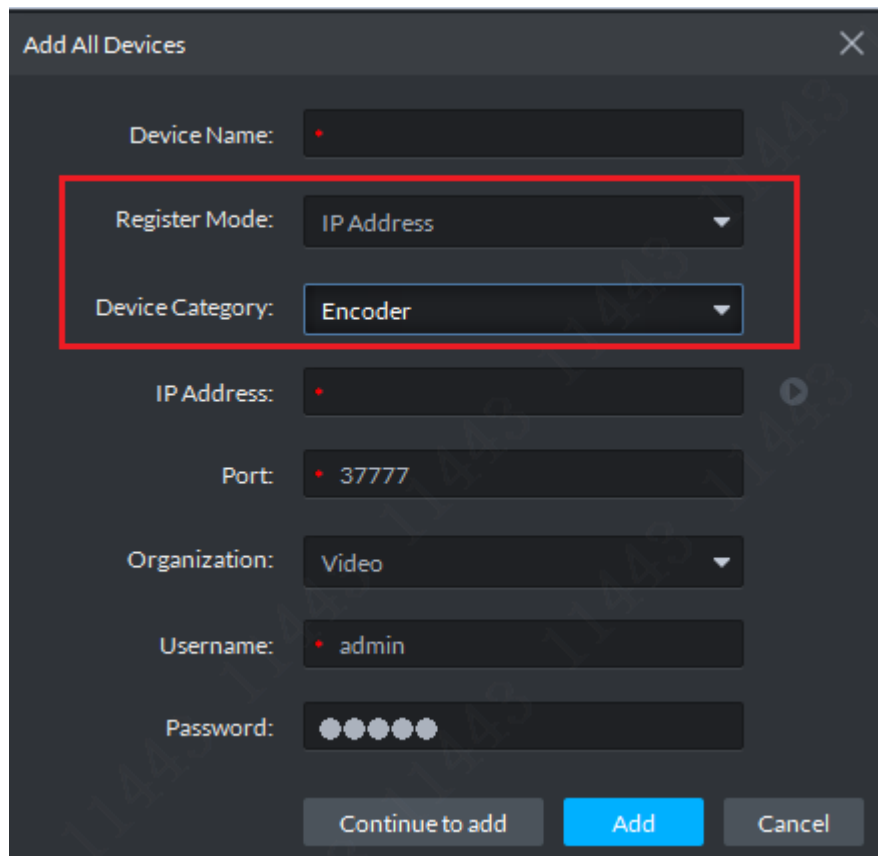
Add All Devices

Device Name: *

Register Mode: IP Address

Device Category: Encoder

IP Address: *

Port: * 37777

Organization: Video

Username: * admin

Password: ●●●●●

Continue to add Add Cancel

1143 1143 1143 1143 1143 1143 1143